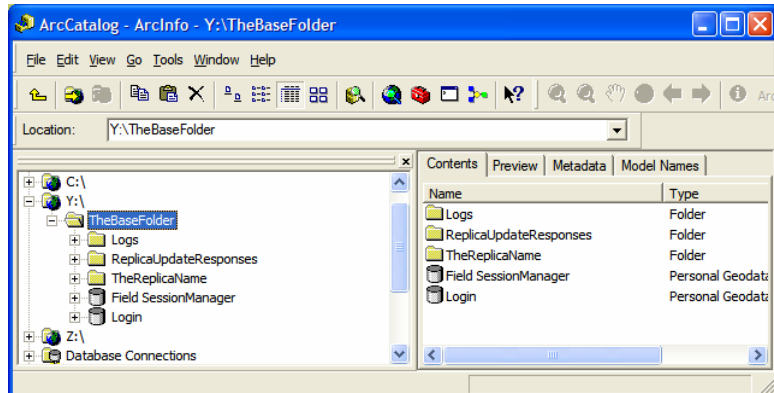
ArcCatalog - ArcInfo - Y:\TheBaseFolder

File Edit View Go Tools Window Help

Arc

Location: Y:\TheBaseFolder

C:\
Y:\
TheBaseFolder
Logs
ReplicaUpdateResponses
TheReplicaName
Field SessionManager
Login
Z:\
Database Connections

Contents Preview Metadata Model Names

| Name | Type |
|---|---|
| Logs | Folder |
| ReplicaUpdateResponses | Folder |
| TheReplicaName | Folder |
| Field SessionManager | Personal Geodata |
| Login | Personal Geodata |